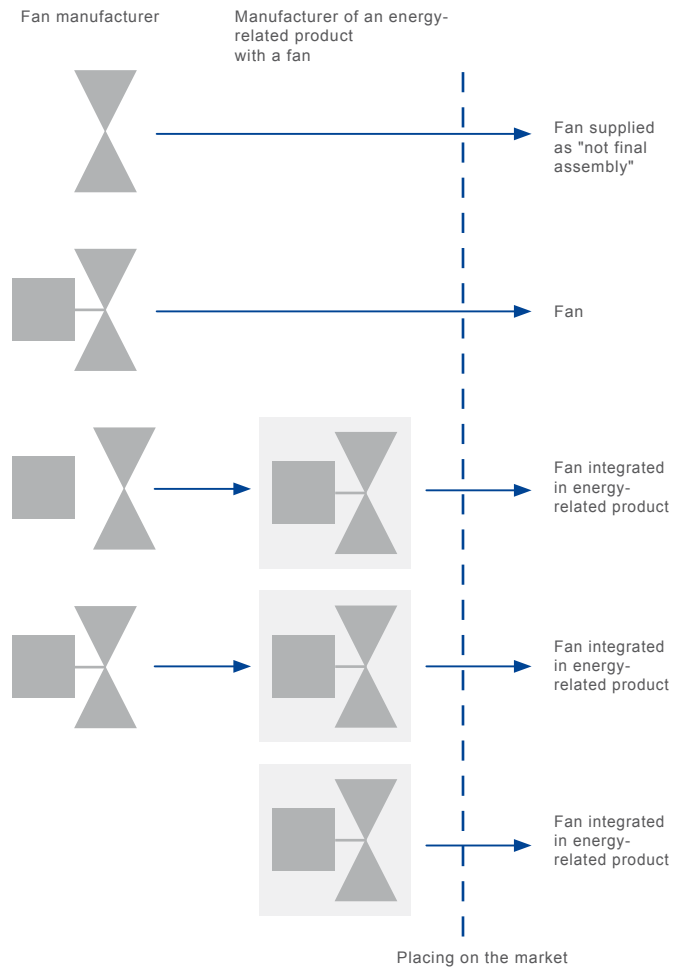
Fan manufacturer

Manufacturer of an energy-related product with a fan

Fan supplied as "not final assembly"

Fan

Fan integrated in energy-related product

Fan integrated in energy-related product

Fan integrated in energy-related product

Placing on the market